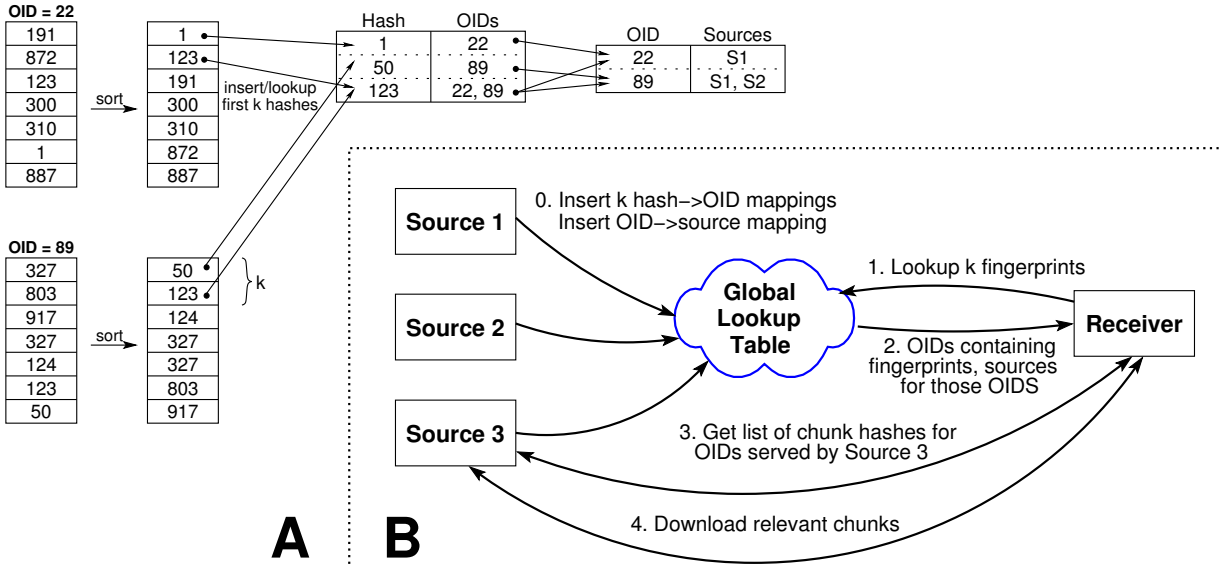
OID = 22

| 191 |
|---|
| 872 |
| 123 |
| 300 |
| 310 |
| 1 |
| 887 |

sort

| 1 |
|---|
| 123 |
| 191 |
| 300 |
| 310 |
| 872 |
| 887 |

insert/lookup first k hashes

| Hash | OIDs |
|---|---|
| 1 | 22 |
| 50 | 89 |
| 123 | 22, 89 |

| OID | Sources |
|---|---|
| 22 | S1 |
| 89 | S1, S2 |

OID = 89

| 327 |
|---|
| 803 |
| 917 |
| 327 |
| 124 |
| 123 |
| 50 |

sort

| 50 |
|---|
| 123 |
| 124 |
| 327 |
| 327 |
| 803 |
| 917 |

k

Source 1

0. Insert k hash−>OID mappings
Insert OID−>source mapping

Source 2

Global Lookup Table

1. Lookup k fingerprints

Receiver

2. OIDs containing fingerprints, sources for those OIDS

Source 3

3. Get list of chunk hashes for OIDs served by Source 3

4. Download relevant chunks

A

B